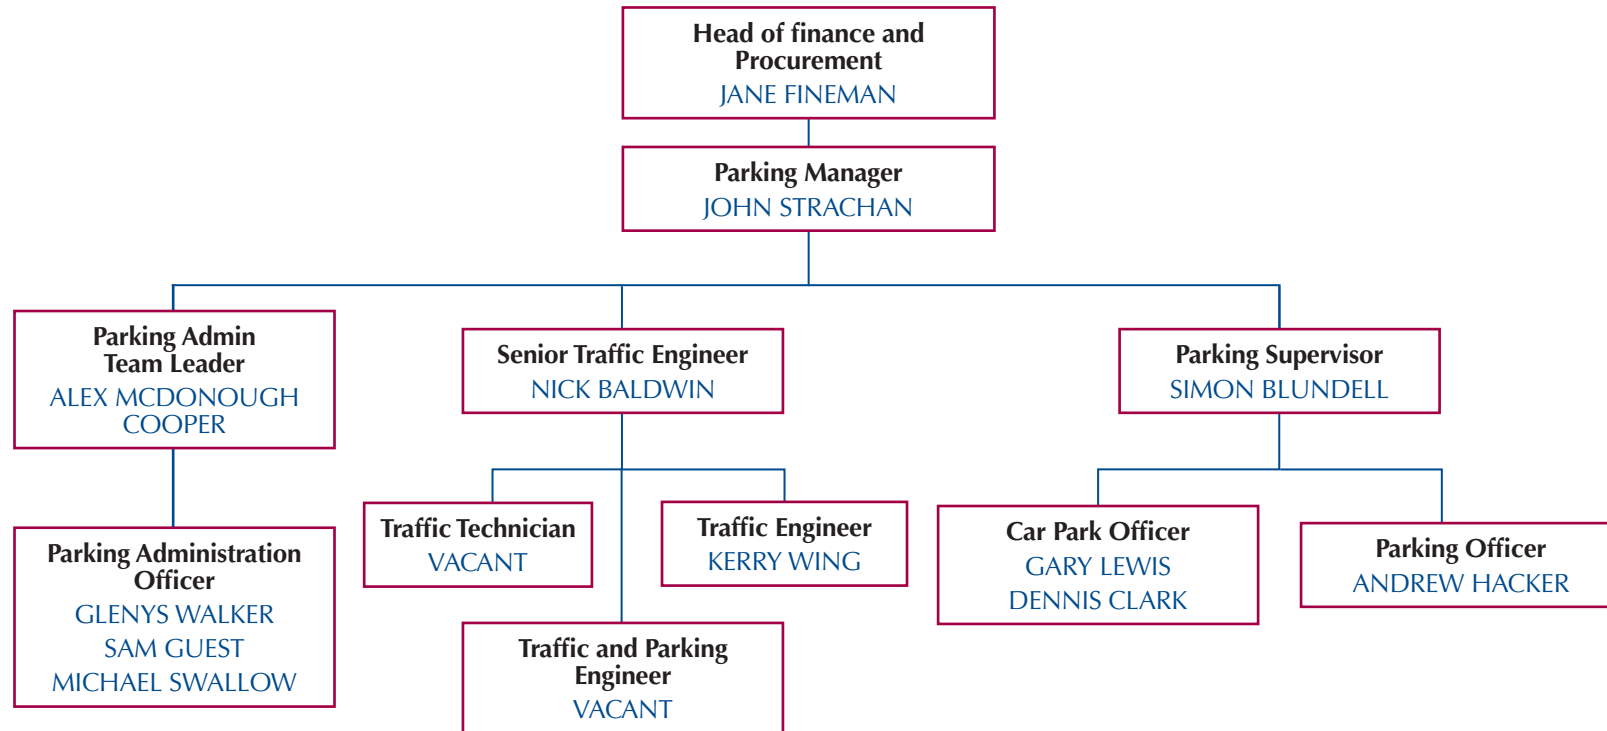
Head of finance and Procurement
JANE FINEMAN

Parking Manager
JOHN STRACHAN

Parking Admin Team Leader
ALEX MCDONOUGH COOPER

Senior Traffic Engineer
NICK BALDWIN

Parking Supervisor
SIMON BLUNDELL

Parking Administration Officer
GLENYS WALKER
SAM GUEST
MICHAEL SWALLOW

Traffic Technician
VACANT

Traffic Engineer
KERRY WING

Traffic and Parking Engineer
VACANT

Car Park Officer
GARY LEWIS
DENNIS CLARK

Parking Officer
ANDREW HACKER